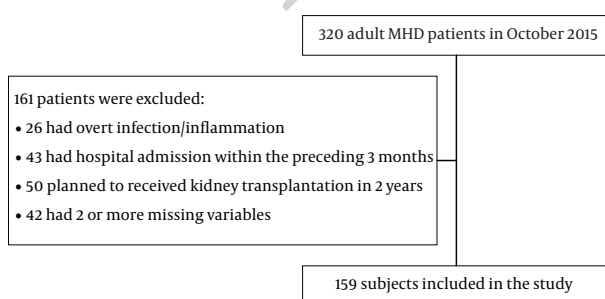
320 adult MHD patients in October 2015

161 patients were excluded:
• 26 had overt infection/inflammation
• 43 had hospital admission within the preceding 3 months
• 50 planned to received kidney transplantation in 2 years
• 42 had 2 or more missing variables

159 subjects included in the study